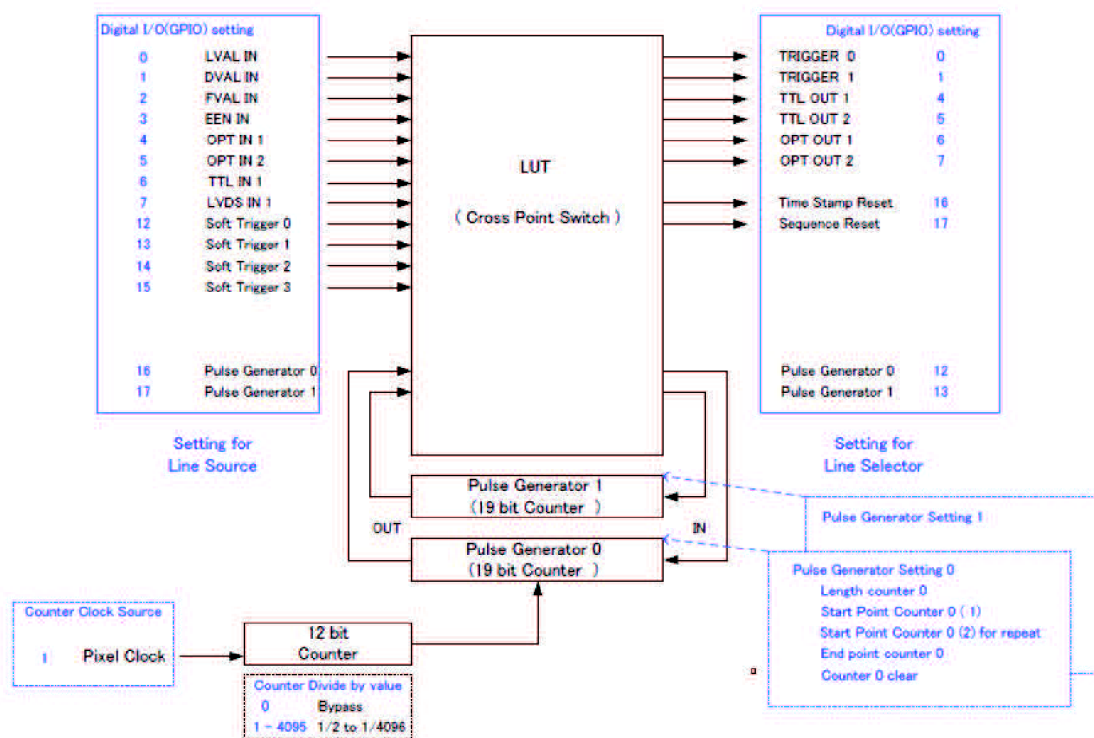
Digital I/O(GPIO) setting

| | |
|---|---|
| 0 | LVAL IN |
| 1 | DVAL IN |
| 2 | FVAL IN |
| 3 | EEN IN |
| 4 | OPT IN 1 |
| 5 | OPT IN 2 |
| 6 | TTL IN 1 |
| 7 | LVDS IN 1 |
| 12 | Soft Trigger 0 |
| 13 | Soft Trigger 1 |
| 14 | Soft Trigger 2 |
| 15 | Soft Trigger 3 |
| 16 | Pulse Generator 0 |
| 17 | Pulse Generator 1 |

Setting for Line Source

LUT

( Cross Point Switch )

Digital I/O(GPIO) setting

| | |
|---|---|
| TRIGGER 0 | 0 |
| TRIGGER 1 | 1 |
| TTL OUT 1 | 4 |
| TTL OUT 2 | 5 |
| OPT OUT 1 | 6 |
| OPT OUT 2 | 7 |
| Time Stamp Reset | 16 |
| Sequence Reset | 17 |
| Pulse Generator 0 | 12 |
| Pulse Generator 1 | 13 |

Setting for Line Selector

Pulse Generator 1 (19 bit Counter )

OUT

IN

Pulse Generator 0 (19 bit Counter )

Pulse Generator Setting 1

Pulse Generator Setting 0
Length counter 0
Start Point Counter 0 ( 1)
Start Point Counter 0 (2) for repeat
End point counter 0
Counter 0 clear

Counter Clock Source
1 Pixel Clock

12 bit Counter

Counter Divide by value
0 Bypass
1 – 4095 1/2 to 1/4096